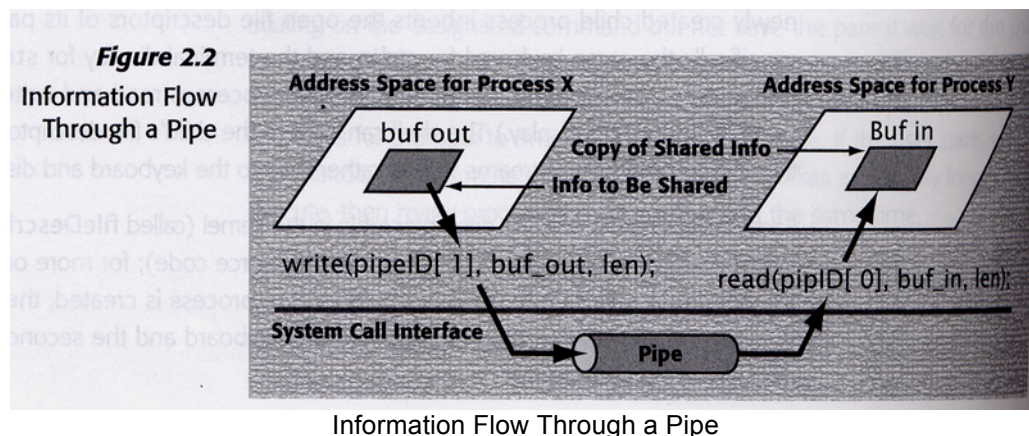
Figure 2.2
Information Flow Through a Pipe

Address Space for Process X

Address Space for Process Y

buf out

Buf in

Copy of Shared Info

Info to Be Shared

write(pipeID[ 1], buf_out, len);

read(pipID[ 0], buf_in, len);

System Call Interface

Pipe

Information Flow Through a Pipe